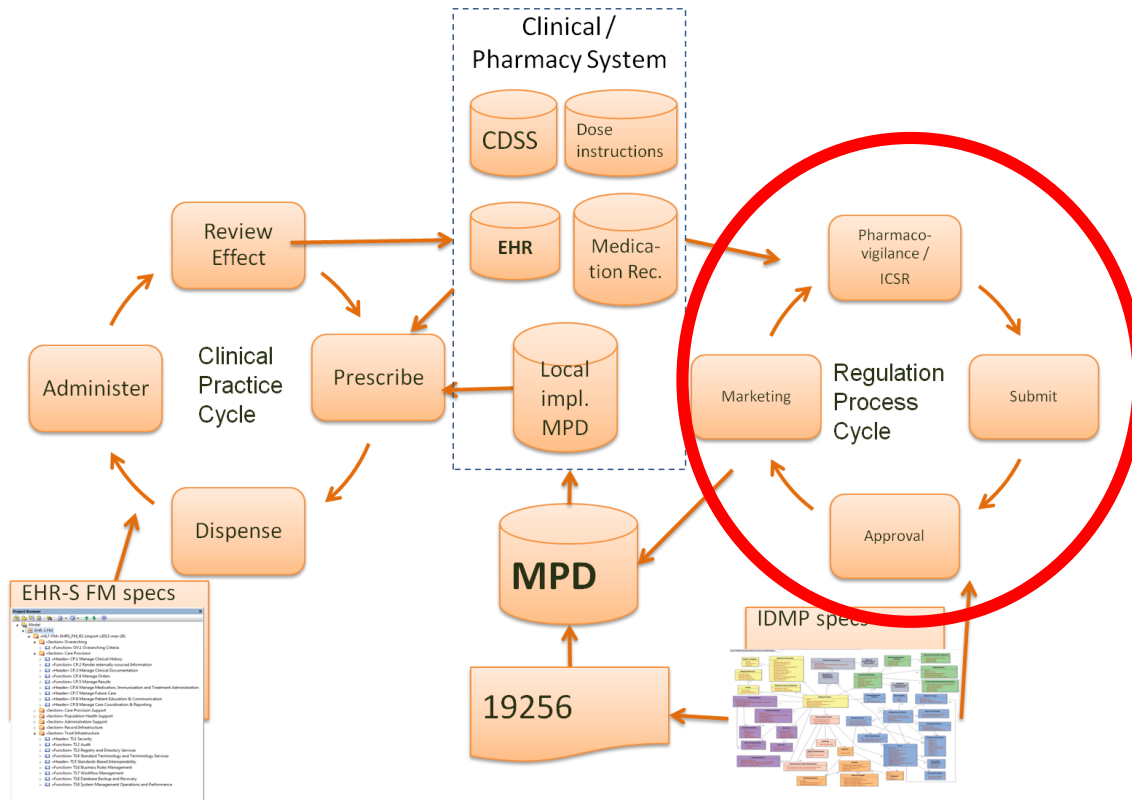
Clinical / Pharmacy System

CDSS

Dose instructions

EHR

Medication Rec.

Local impl. MPD

Review Effect

Prescribe

Administer

Clinical Practice Cycle

Dispense

Pharmacovigilance / ICSR

Marketing

Regulation Process Cycle

Submit

Approval

MPD

EHR-S FM specs

Project Browser

Model

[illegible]

<Section> Overarching

<Function> OV.1 Overarching Criteria

<Section> Care Provision

<Header> CP.1 Manage Clinical History

<Function> CP.2 Render externally-sourced Information

<Function> CP.3 Manage Clinical Documentation

<Function> CP.4 Manage Orders

<Function> CP.5 Manage Results

<Function> CP.6 Manage Medication, Immunization and Treatment Administration

<Function> CP.7 Manage Future Care

<Function> CP.8 Manage Patient Education & Communication

<Header> CP.9 Manage Care Coordination & Reporting

<Section> Care Provision Support

<Section> Population Health Support

<Section> Administration Support

<Section> Record Infrastructure

<Section> Trust Infrastructure

<Header> TI.1 Security

<Function> TI.2 Audit

<Function> TI.3 Registry and Directory Services

<Function> TI.4 Standard Terminology and Terminology Services

<Header> TI.5 Standards-Based Interoperability

<Function> TI.6 Business Rules Management

<Function> TI.7 Workflow Management

<Function> TI.8 Database Backup and Recovery

<Function> TI.9 System Management Operations and Performance

IDMP specs

19256